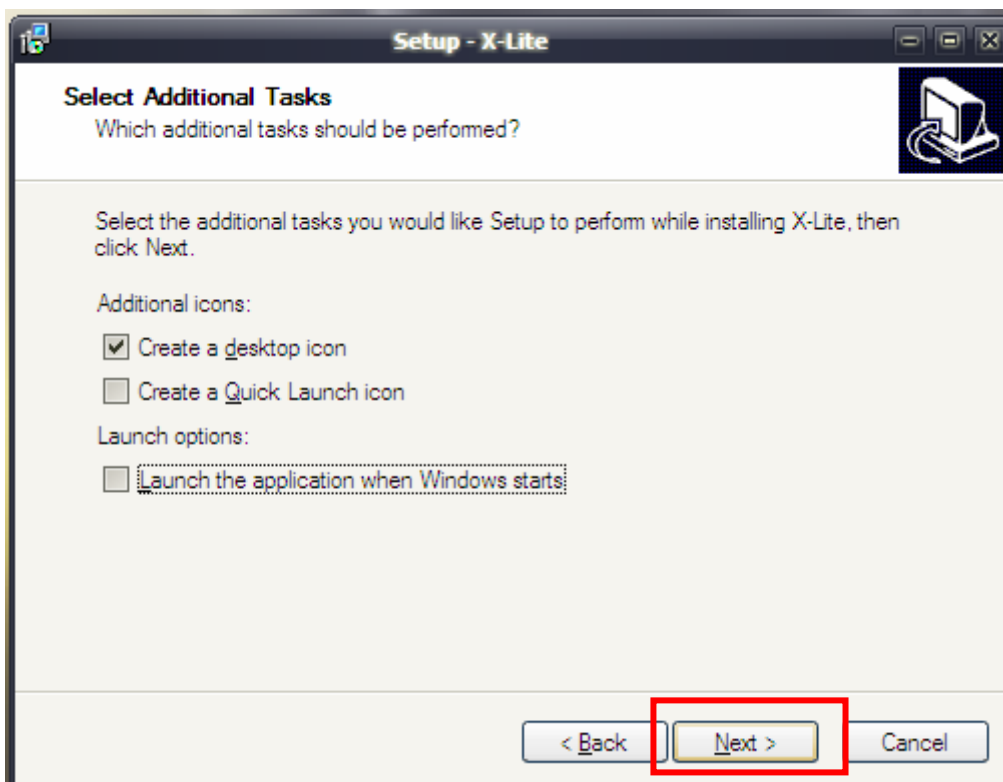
Setup - X-Lite

Select Additional Tasks
Which additional tasks should be performed?

Select the additional tasks you would like Setup to perform while installing X-Lite, then click Next.

Additional icons:

Create a desktop icon

Create a Quick Launch icon

Launch options:

Launch the application when Windows starts

< Back

Next >

Cancel